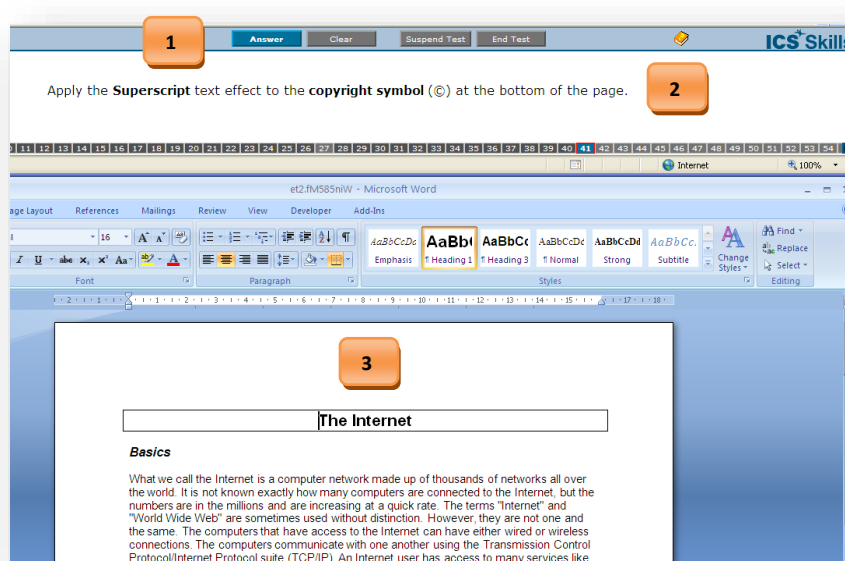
1

Answer Clear Suspend Test End Test

ICS Skills

Apply the **Superscript** text effect to the **copyright symbol** (©) at the bottom of the page.

2

11 12 13 14 15 16 17 18 19 20 21 22 23 24 25 26 27 28 29 30 31 32 33 34 35 36 37 38 39 40 41 42 43 44 45 46 47 48 49 50 51 52 53 54

Internet 100%

et2.fM585niW - Microsoft Word

age Layout References Mailings Review View Developer Add-Ins

16

AaBbCcDc Emphasis | AaBb( ¶ Heading 1 | AaBbCc ¶ Heading 3 | AaBbCcDc ¶ Normal | AaBbCcDd Strong | AaBbCc. Subtitle

Change Styles

Find Replace Select

Font Paragraph Styles Editing

3

The Internet

**Basics**

What we call the Internet is a computer network made up of thousands of networks all over the world. It is not known exactly how many computers are connected to the Internet, but the numbers are in the millions and are increasing at a quick rate. The terms "Internet" and "World Wide Web" are sometimes used without distinction. However, they are not one and the same. The computers that have access to the Internet can have either wired or wireless connections. The computers communicate with one another using the Transmission Control Protocol/Internet Protocol suite (TCP/IP). An Internet user has access to many services like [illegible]